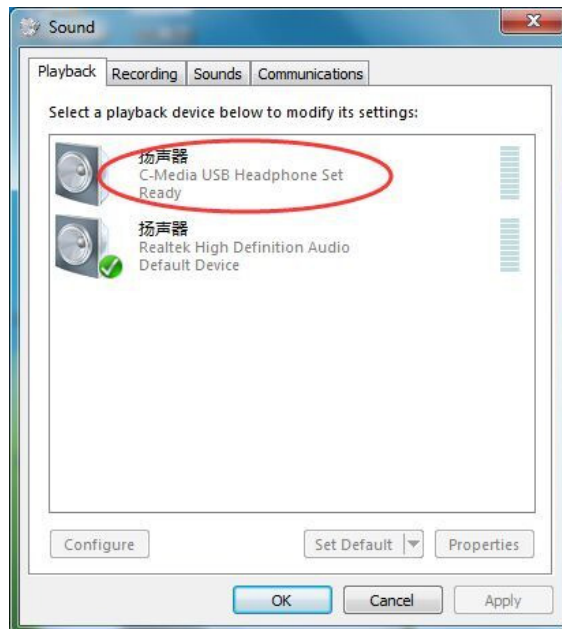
Sound

Playback | Recording | Sounds | Communications

Select a playback device below to modify its settings:

扬声器
C-Media USB Headphone Set
Ready

扬声器
Realtek High Definition Audio
Default Device

Configure

Set Default

Properties

OK

Cancel

Apply